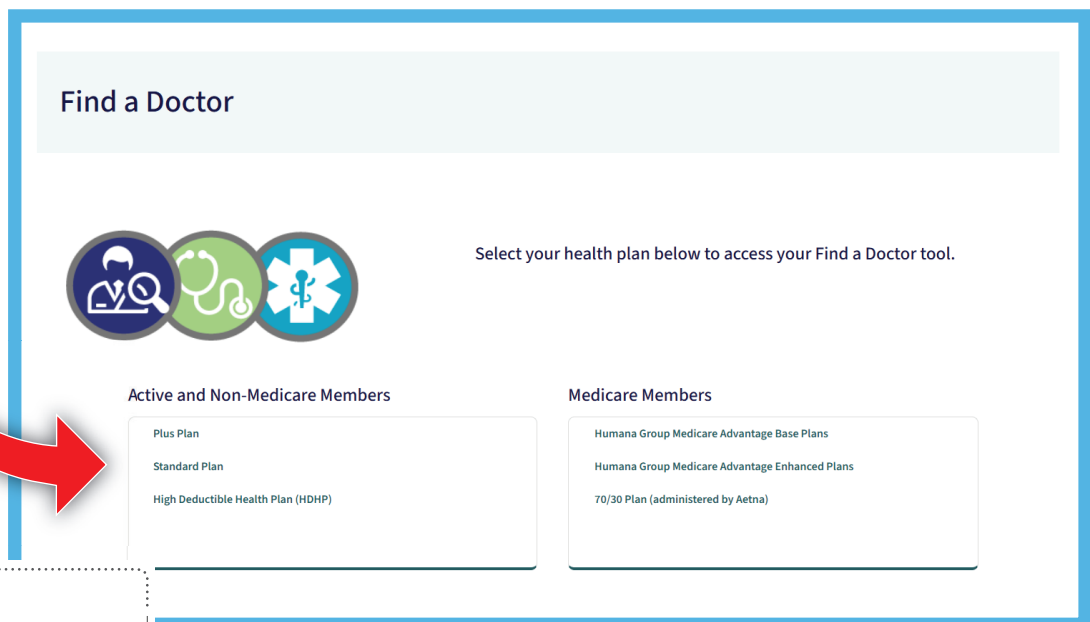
Find a Doctor

Select your health plan below to access your Find a Doctor tool.

Active and Non-Medicare Members

Plus Plan

Standard Plan

High Deductible Health Plan (HDHP)

Medicare Members

Humana Group Medicare Advantage Base Plans

Humana Group Medicare Advantage Enhanced Plans

70/30 Plan (administered by Aetna)